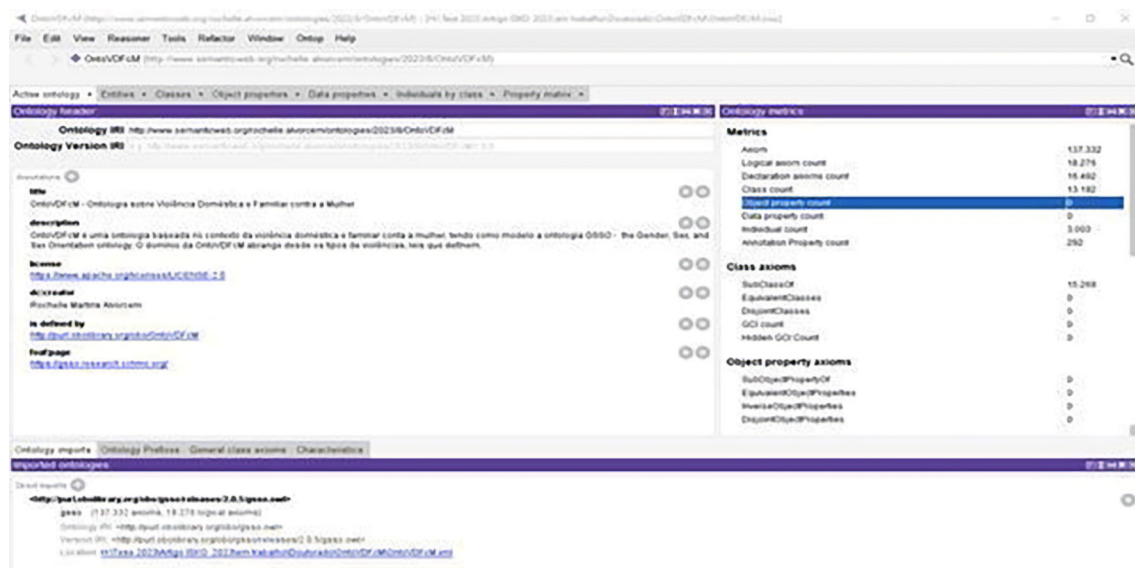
OntoVDFcM (http://www.semanticweb.org/rochelle.alvorcem/ontologies/2023/8/OntoVDFcM) : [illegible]

File Edit View Reasoner Tools Refactor Window Ontop Help

OntoVDFcM (http://www.semanticweb.org/rochelle.alvorcem/ontologies/2023/8/OntoVDFcM)

Active ontology × Entities × Classes × Object properties × Data properties × Individuals by class × Property matrix ×

Ontology header

Ontology IRI http://www.semanticweb.org/rochelle.alvorcem/ontologies/2023/8/OntoVDFcM

Ontology Version IRI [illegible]

Annotations

title
OntoVDFcM - Ontologia sobre Violência Doméstica e Familiar contra a Mulher

description
OntoVDFcM é uma ontologia baseada no contexto da violência doméstica e familiar contra a mulher, tendo como modelo a ontologia GSSO - the Gender, Sex, and Sex Orientation ontology. O domínio da OntoVDFcM abrange desde os tipos de violências, leis que definem.

license
https://www.apache.org/licenses/LICENSE-2.0

dc:creator
Rochelle Martins Alvorcem

is defined by
http://purl.obolibrary.org/obo/OntoVDFcM

foaf:page
https://gsso.research.cchmc.org/

Ontology metrics

Metrics

| | |
|---|---|
| Axiom | 137.332 |
| Logical axiom count | 18.276 |
| Declaration axioms count | 16.492 |
| Class count | 13.182 |
| Object property count | 0 |
| Data property count | 0 |
| Individual count | 3.003 |
| Annotation Property count | 292 |

Class axioms

| | |
|---|---|
| SubClassOf | 15.268 |
| EquivalentClasses | 0 |
| DisjointClasses | 0 |
| GCI count | 0 |
| Hidden GCI Count | 0 |

Object property axioms

| | |
|---|---|
| SubObjectPropertyOf | 0 |
| EquivalentObjectProperties | 0 |
| InverseObjectProperties | 0 |
| DisjointObjectProperties | 0 |

Ontology imports Ontology Prefixes General class axioms Characteristics

Imported ontologies

Direct imports

<http://purl.obolibrary.org/obo/gsso/releases/2.0.5/gsso.owl>
gsso (137.332 axioms, 18.276 logical axioms)
Ontology IRI: <http://purl.obolibrary.org/obo/gsso.owl>
Version IRI: <http://purl.obolibrary.org/obo/gsso/releases/2.0.5/gsso.owl>
Location: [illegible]